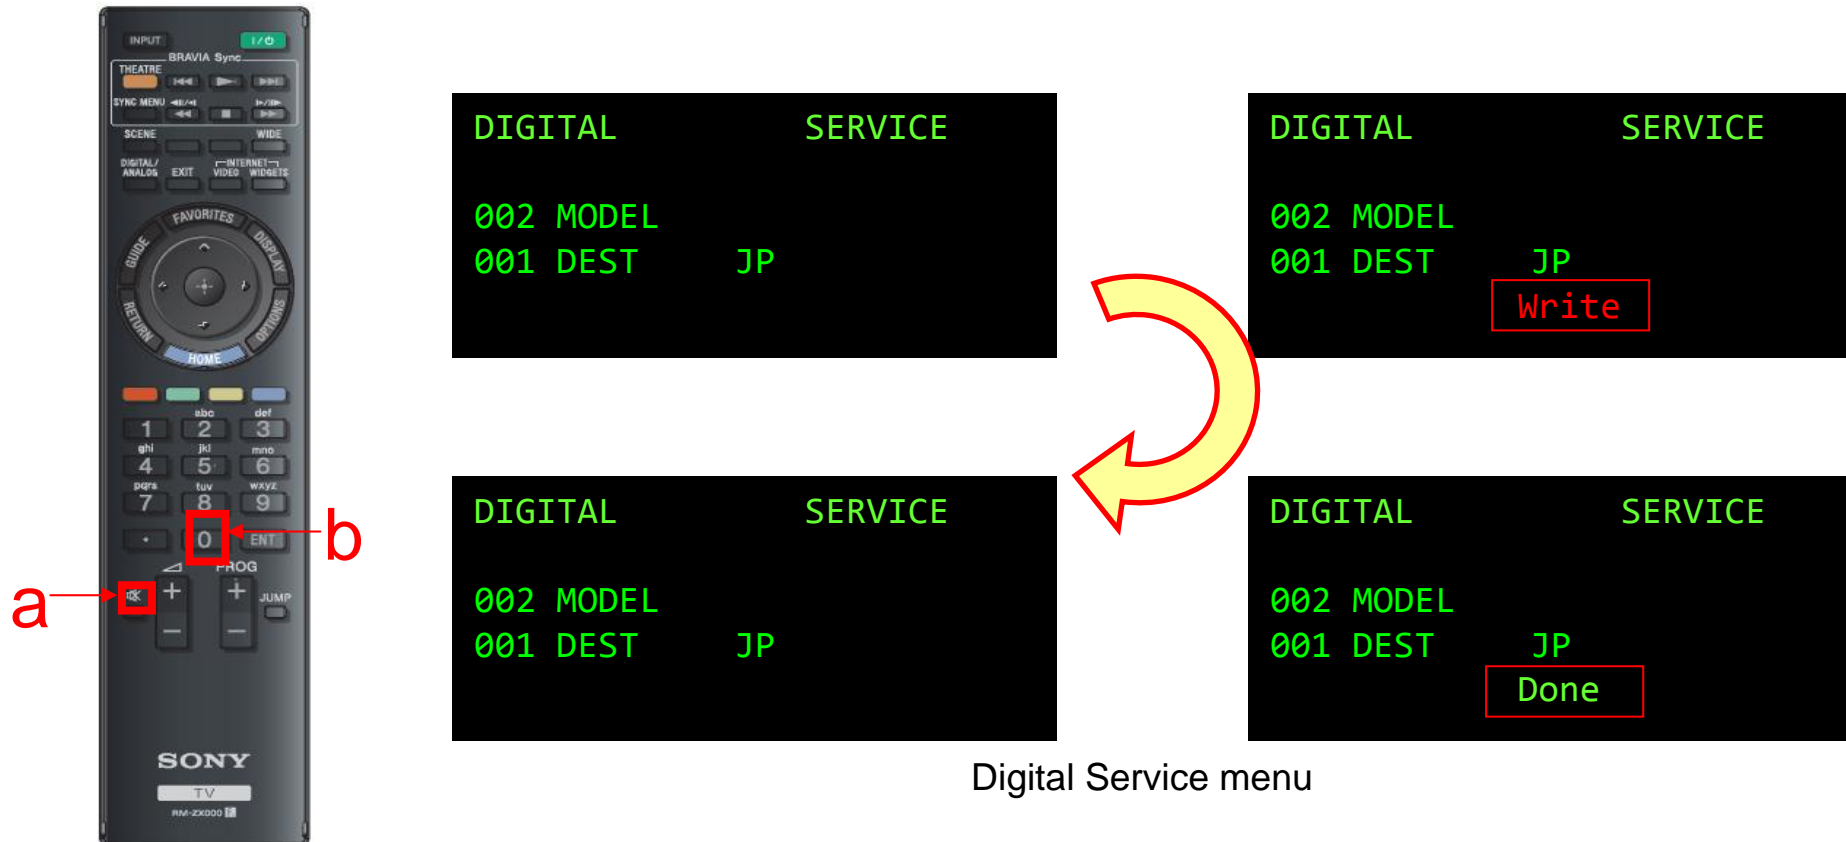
INPUT
I/⏻
BRAVIA Sync
THEATRE
SYNC MENU
SCENE
WIDE
DIGITAL/ANALOG
EXIT
INTERNET VIDEO
WIDGETS
FAVORITES
GUIDE
DISPLAY
RETURN
OPTIONS
HOME
1
abc 2
def 3
ghi 4
jkl 5
mno 6
pqrs 7
tuv 8
wxyz 9
·
0
ENT
PROG
JUMP
SONY
TV
RM-ZX000

a
b

DIGITAL SERVICE

002 MODEL
001 DEST JP

DIGITAL SERVICE

002 MODEL
001 DEST JP
Write

DIGITAL SERVICE

002 MODEL
001 DEST JP

DIGITAL SERVICE

002 MODEL
001 DEST JP
Done

Digital Service menu